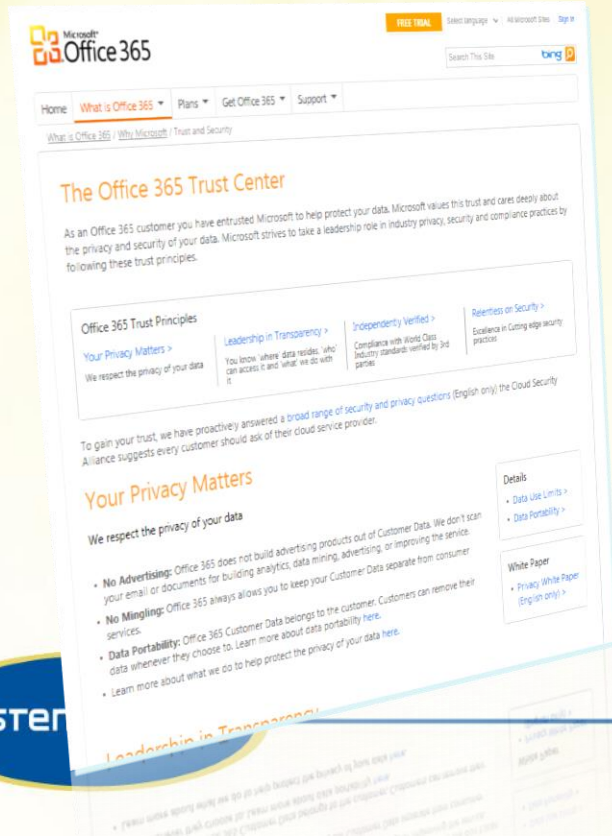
Microsoft Office 365

FREE TRIAL Select language All Microsoft Sites Sign in

Search This Site bing

Home What is Office 365 Plans Get Office 365 Support

What is Office 365 / Why Microsoft / Trust and Security

The Office 365 Trust Center

As an Office 365 customer you have entrusted Microsoft to help protect your data. Microsoft values this trust and cares deeply about the privacy and security of your data. Microsoft strives to take a leadership role in industry privacy, security and compliance practices by following these trust principles.

Office 365 Trust Principles

Your Privacy Matters >
We respect the privacy of your data

Leadership in Transparency >
You know 'where' data resides, 'who' can access it and 'what' we do with it

Independently Verified >
Compliance with World Class Industry standards verified by 3rd parties

Relentless on Security >
Excellence in Cutting edge security practices

To gain your trust, we have proactively answered a broad range of security and privacy questions (English only) the Cloud Security Alliance suggests every customer should ask of their cloud service provider.

Your Privacy Matters

We respect the privacy of your data

• No Advertising: Office 365 does not build advertising products out of Customer Data. We don't scan your email or documents for building analytics, data mining, advertising, or improving the service.
• No Mingling: Office 365 always allows you to keep your Customer Data separate from consumer services.
• Data Portability: Office 365 Customer Data belongs to the customer. Customers can remove their data whenever they choose to. Learn more about data portability here.
• Learn more about what we do to help protect the privacy of your data here.

Details
• Data Use Limits >
• Data Portability >

White Paper
• Privacy White Paper (English only) >

Leadership in Transparency

sten